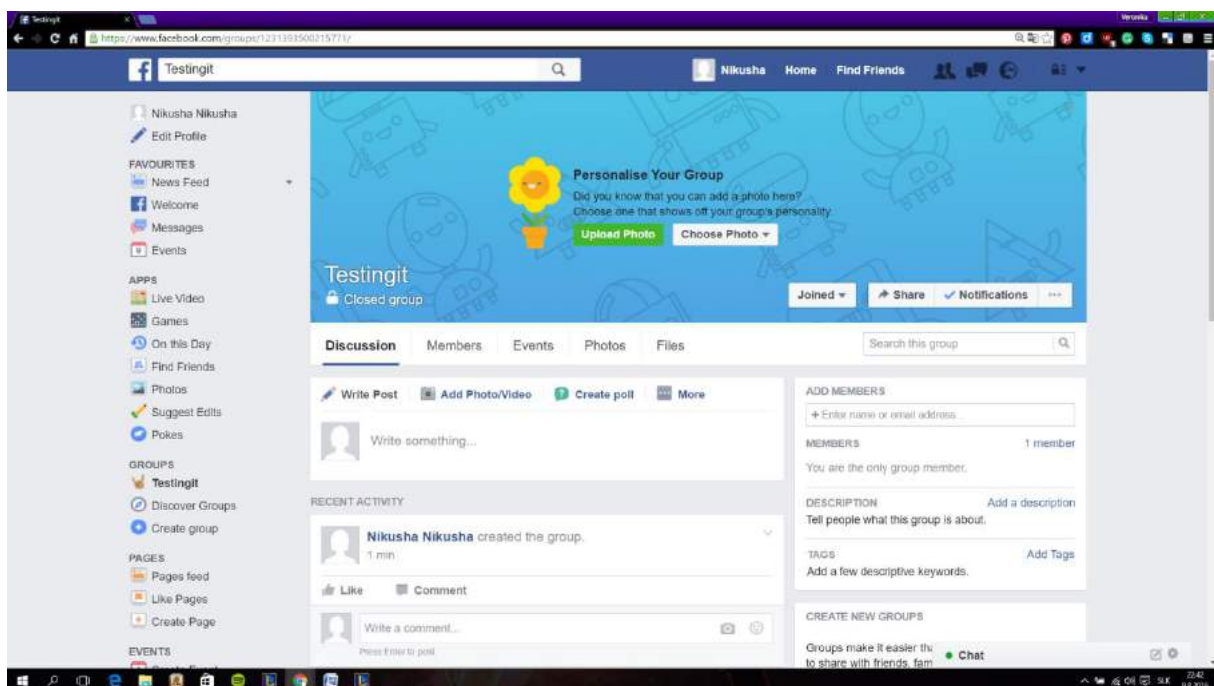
Testingit
https://www.facebook.com/groups/1231393500215771/
Veronika

Testingit
Nikusha Home Find Friends

Nikusha Nikusha
Edit Profile
FAVOURITES
News Feed
Welcome
Messages
Events
APPS
Live Video
Games
On this Day
Find Friends
Photos
Suggest Edits
Pokes
GROUPS
Testingit
Discover Groups
Create group
PAGES
Pages feed
Like Pages
Create Page
EVENTS

Personalise Your Group
Did you know that you can add a photo here?
Choose one that shows off your group's personality.
Upload Photo
Choose Photo

Testingit
Closed group
Joined
Share
Notifications
...

Discussion Members Events Photos Files
Search this group

Write Post Add Photo/Video Create poll More
Write something...

RECENT ACTIVITY
Nikusha Nikusha created the group.
1 min
Like Comment
Write a comment...
Press Enter to post

ADD MEMBERS
+ Enter name or email address...
MEMBERS 1 member
You are the only group member.
DESCRIPTION Add a description
Tell people what this group is about.
TAGS Add Tags
Add a few descriptive keywords.
CREATE NEW GROUPS
Groups make it easier th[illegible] to share with friends, fam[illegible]
Chat

SLK 23:42